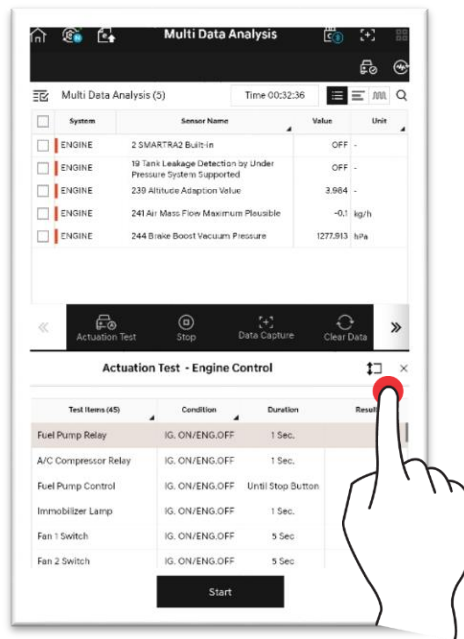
Multi Data Analysis

Multi Data Analysis (5)

Time 00:32:36

| System | Sensor Name | Value | Unit |
|---|---|---|---|
| ENGINE | 2 SMARTRA2 Built-in | OFF | - |
| ENGINE | 19 Tank Leakage Detection by Under Pressure System Supported | OFF | - |
| ENGINE | 239 Altitude Adaption Value | 3.984 | - |
| ENGINE | 241 Air Mass Flow Maximum Plausible | -0.1 | kg/h |
| ENGINE | 244 Brake Boost Vacuum Pressure | 1277.913 | hPa |

Actuation Test

Stop

Data Capture

Clear Data

Actuation Test - Engine Control

| Test Items (45) | Condition | Duration | Result |
|---|---|---|---|
| Fuel Pump Relay | IG. ON/ENG.OFF | 1 Sec. | |
| A/C Compressor Relay | IG. ON/ENG.OFF | 1 Sec. | |
| Fuel Pump Control | IG. ON/ENG.OFF | Until Stop Button | |
| Immobilizer Lamp | IG. ON/ENG.OFF | 1 Sec. | |
| Fan 1 Switch | IG. ON/ENG.OFF | 5 Sec | |
| Fan 2 Switch | IG. ON/ENG.OFF | 5 Sec | |

Start